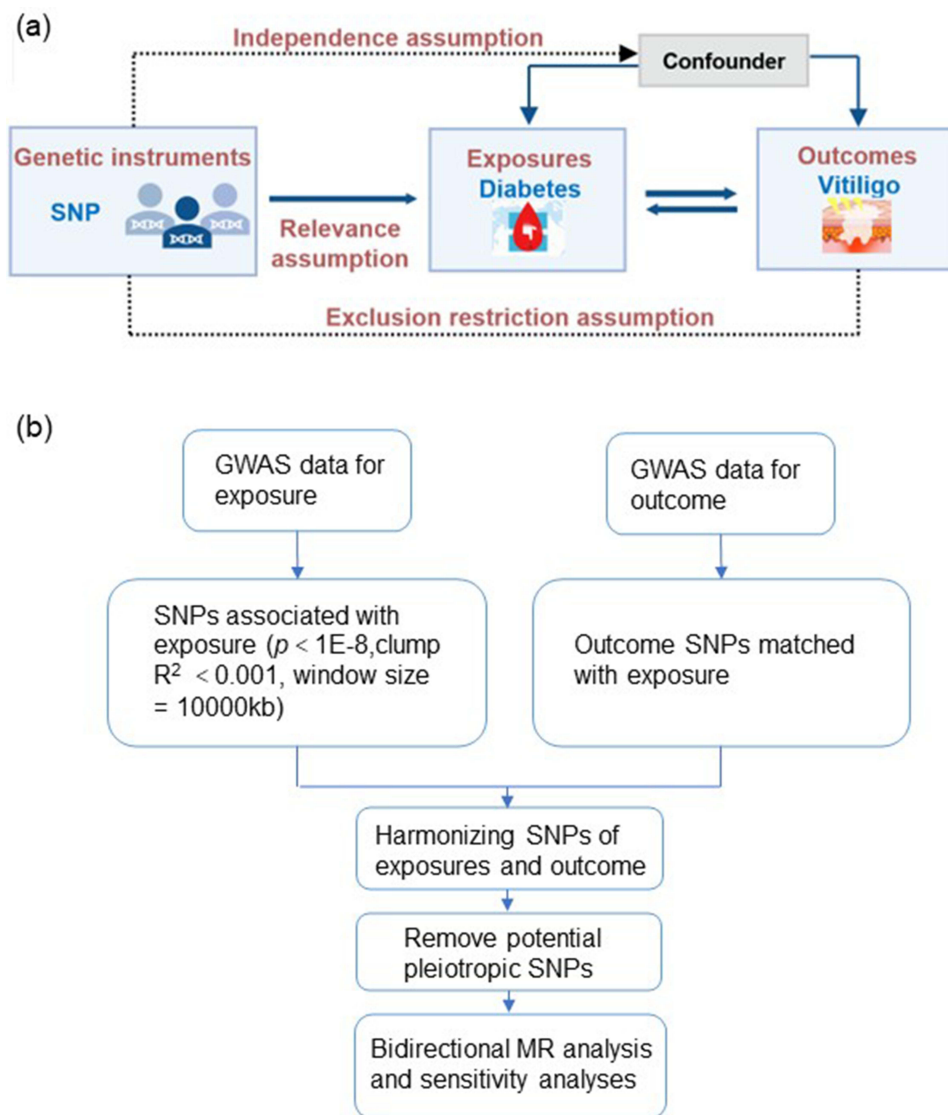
(a)

Independence assumption

Confounder

Genetic instruments

SNP

Relevance assumption

Exposures
Diabetes

Outcomes
Vitiligo

Exclusion restriction assumption

(b)

GWAS data for exposure

GWAS data for outcome

SNPs associated with exposure ($p$ < 1E-8,clump $R^2$ < 0.001, window size = 10000kb)

Outcome SNPs matched with exposure

Harmonizing SNPs of exposures and outcome

Remove potential pleiotropic SNPs

Bidirectional MR analysis and sensitivity analyses